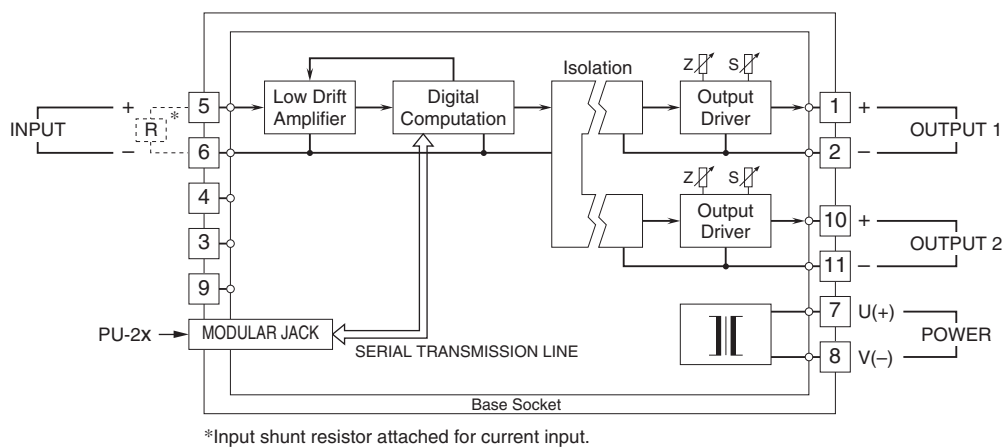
INPUT
+
–
R
*
5
6
4
3
9
Low Drift Amplifier
Digital Computation
Isolation
Z
S
Output Driver
1
+
2
–
OUTPUT 1
Z
S
Output Driver
10
+
11
–
OUTPUT 2
7
U(+)
8
V(–)
POWER
PU-2x
MODULAR JACK
SERIAL TRANSMISSION LINE
Base Socket

*Input shunt resistor attached for current input.